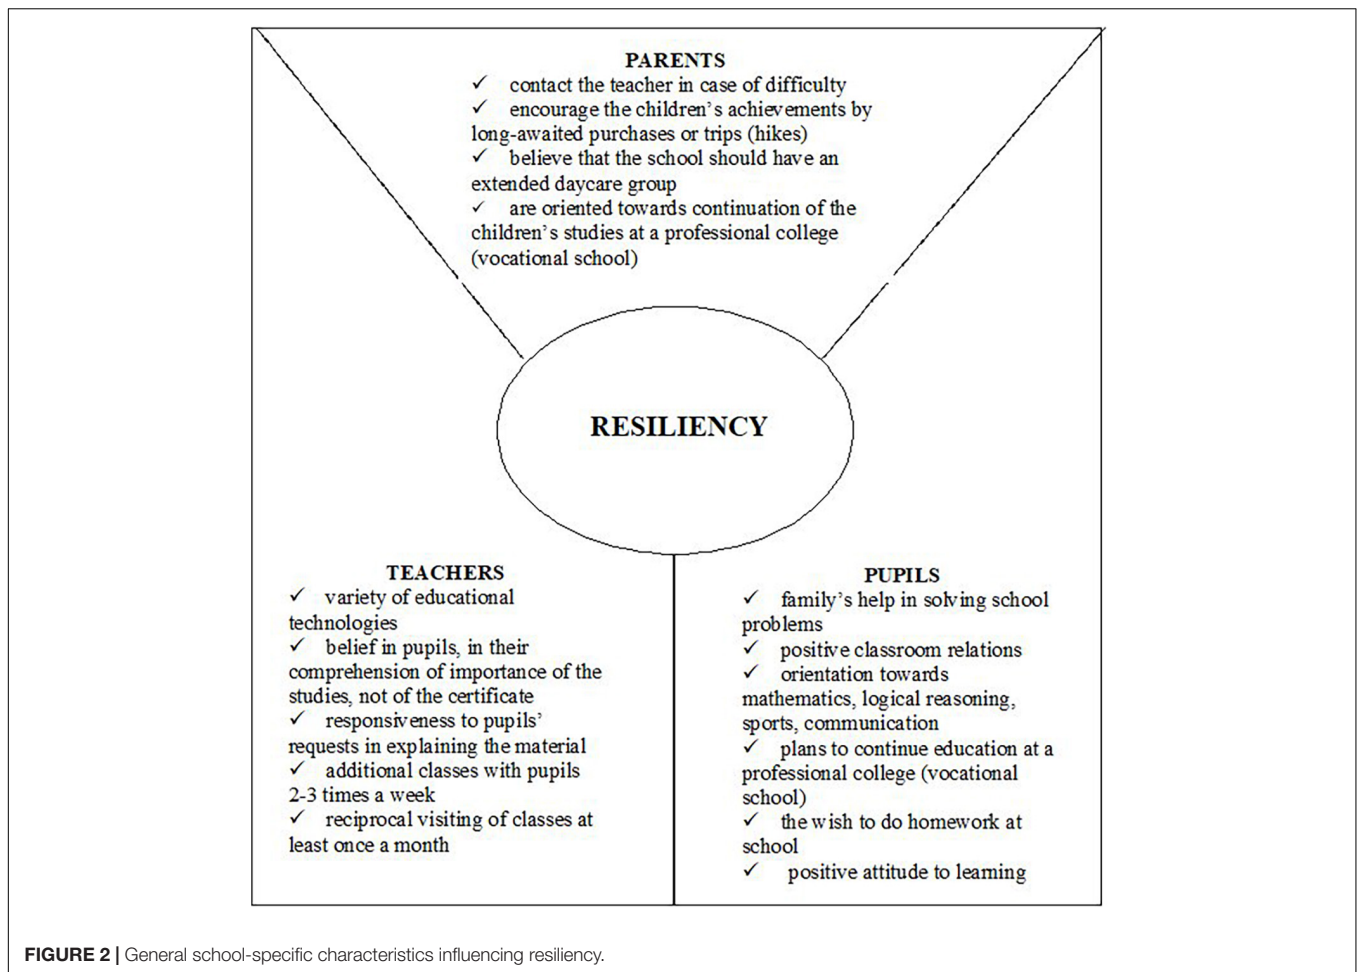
PARENTS
✓ contact the teacher in case of difficulty
✓ encourage the children's achievements by long-awaited purchases or trips (hikes)
✓ believe that the school should have an extended daycare group
✓ are oriented towards continuation of the children's studies at a professional college (vocational school)

RESILIENCY

TEACHERS
✓ variety of educational technologies
✓ belief in pupils, in their comprehension of importance of the studies, not of the certificate
✓ responsiveness to pupils' requests in explaining the material
✓ additional classes with pupils 2-3 times a week
✓ reciprocal visiting of classes at least once a month

PUPILS
✓ family's help in solving school problems
✓ positive classroom relations
✓ orientation towards mathematics, logical reasoning, sports, communication
✓ plans to continue education at a professional college (vocational school)
✓ the wish to do homework at school
✓ positive attitude to learning

FIGURE 2 | General school-specific characteristics influencing resiliency.